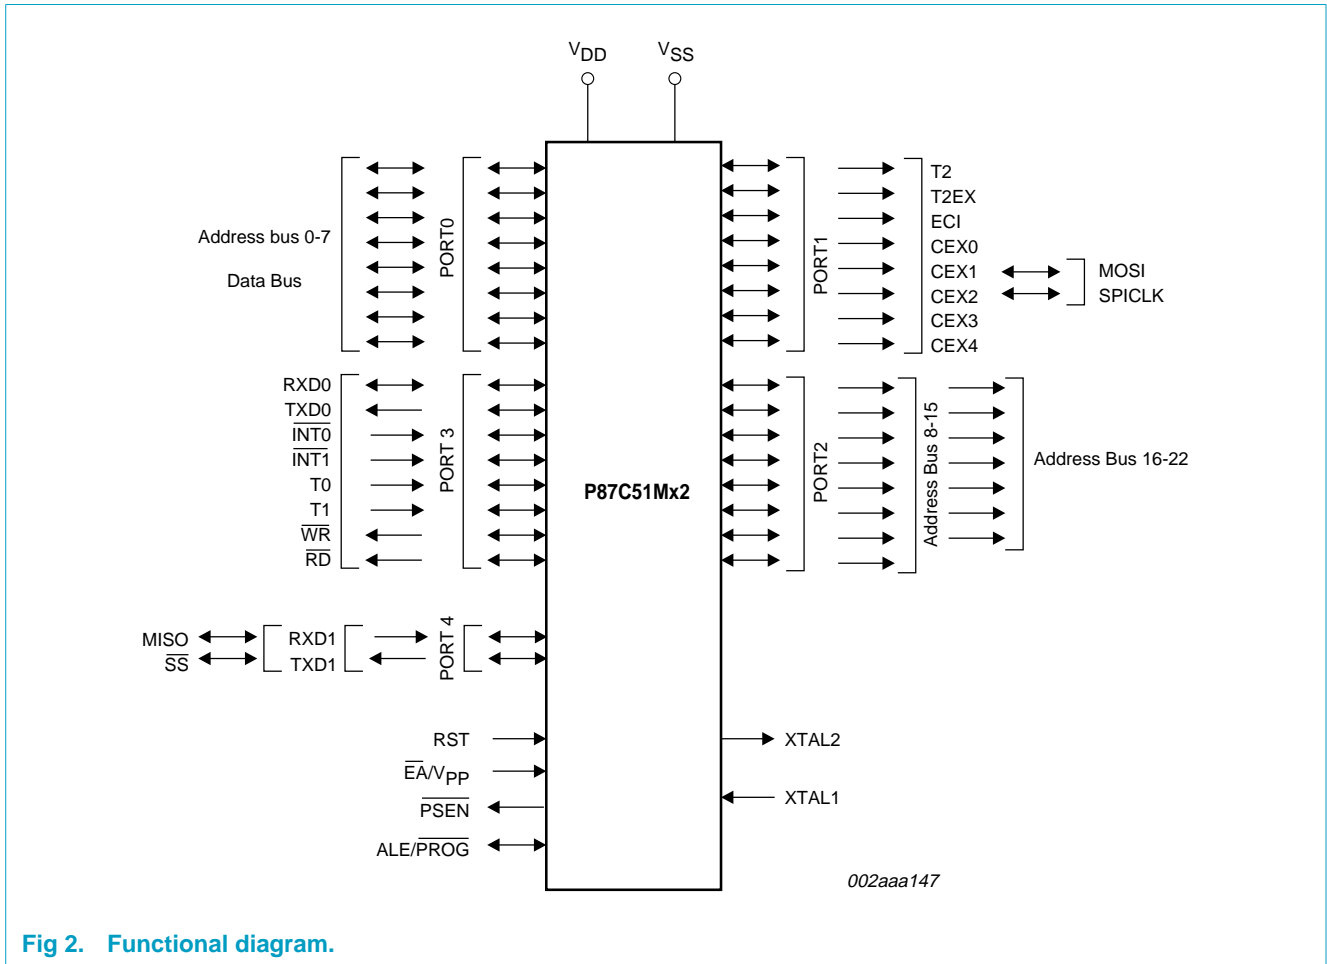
$V_{DD}$ $V_{SS}$

Address bus 0-7

Data Bus

PORT0

PORT1

T2
T2EX
ECI
CEX0
CEX1
CEX2
CEX3
CEX4

MOSI
SPICLK

RXD0
TXD0
$\overline{INT0}$
$\overline{INT1}$
T0
T1
$\overline{WR}$
$\overline{RD}$

PORT 3

P87C51Mx2

PORT2

Address Bus 8-15

Address Bus 16-22

MISO
$\overline{SS}$

RXD1
TXD1

PORT 4

RST
$\overline{EA}/V_{PP}$
$\overline{PSEN}$
ALE/$\overline{PROG}$

XTAL2

XTAL1

002aaa147

Fig 2. Functional diagram.